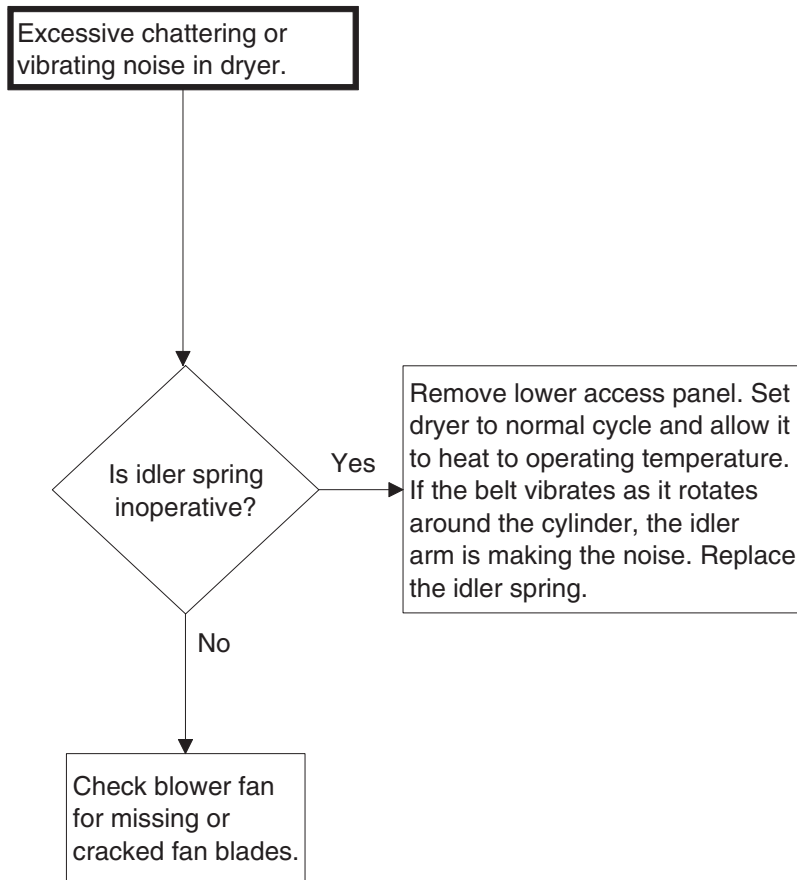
Excessive chattering or vibrating noise in dryer.

Is idler spring inoperative?

Yes

Remove lower access panel. Set dryer to normal cycle and allow it to heat to operating temperature. If the belt vibrates as it rotates around the cylinder, the idler arm is making the noise. Replace the idler spring.

No

Check blower fan for missing or cracked fan blades.